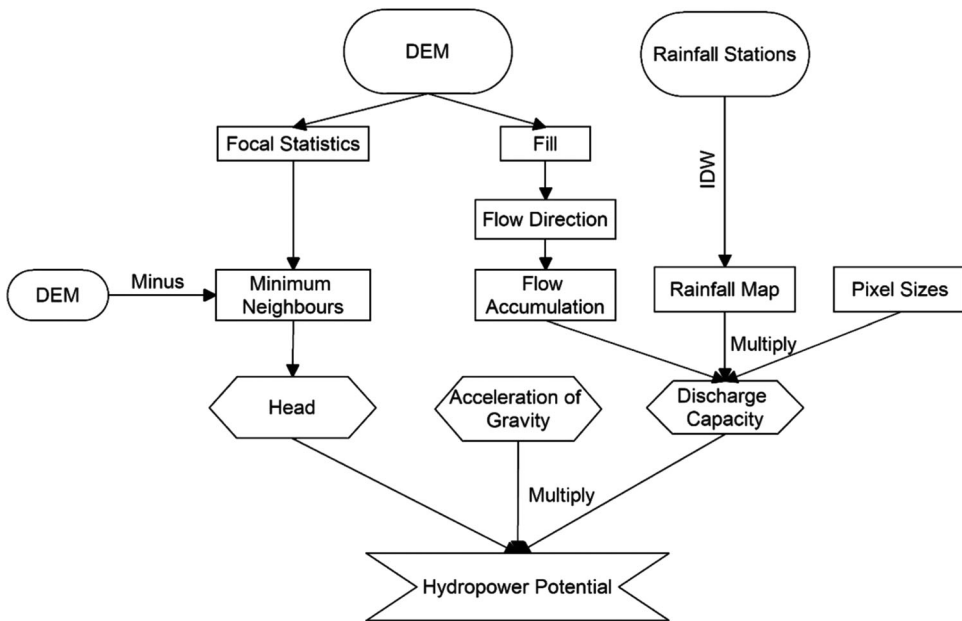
DEM

Rainfall Stations

Focal Statistics

Fill

IDW

Flow Direction

DEM

Minus

Minimum Neighbours

Flow Accumulation

Rainfall Map

Pixel Sizes

Multiply

Head

Acceleration of Gravity

Discharge Capacity

Multiply

Hydropower Potential